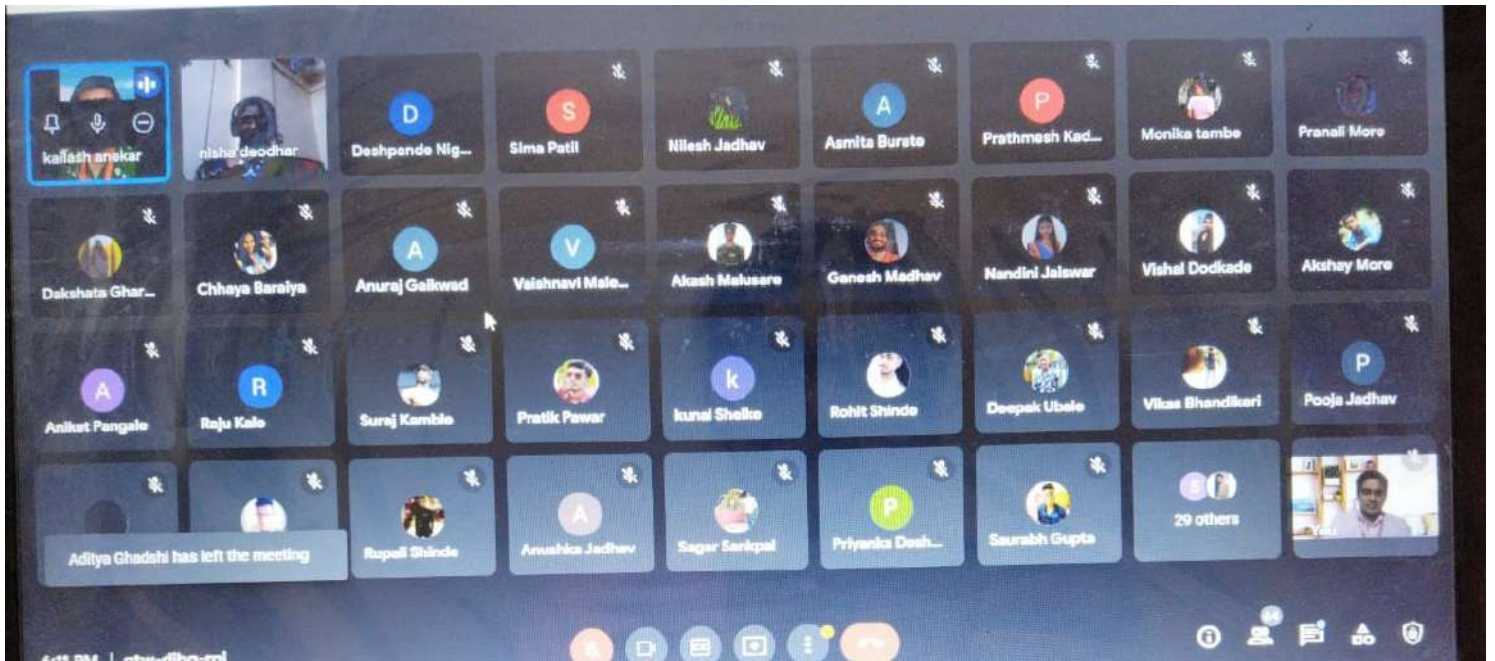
kailash anekar
nisha deodhar
D
Deshpande Nig...
S
Sima Patil
Nilesh Jadhav
A
Asmita Burate
P
Prathmesh Kad...
Monika tambe
Pranali More
Dakshata Ghar...
Chhaya Baraiya
A
Anuraj Gaikwad
V
Vaishnavi Male...
Akash Malusare
Ganesh Madhav
Nandini Jaiswar
Vishal Dodkade
Akshay More
A
Aniket Pangale
R
Raju Kale
Suraj Kamble
Pratik Pawar
k
kunal Shelke
Rohit Shinde
Deepak Ubale
Vikas Bhandikeri
P
Pooja Jadhav
Aditya Ghadshi has left the meeting
Rupali Shinde
A
Anushka Jadhav
Sagar Sankpal
P
Priyanka Desh...
Saurabh Gupta
29 others
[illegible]